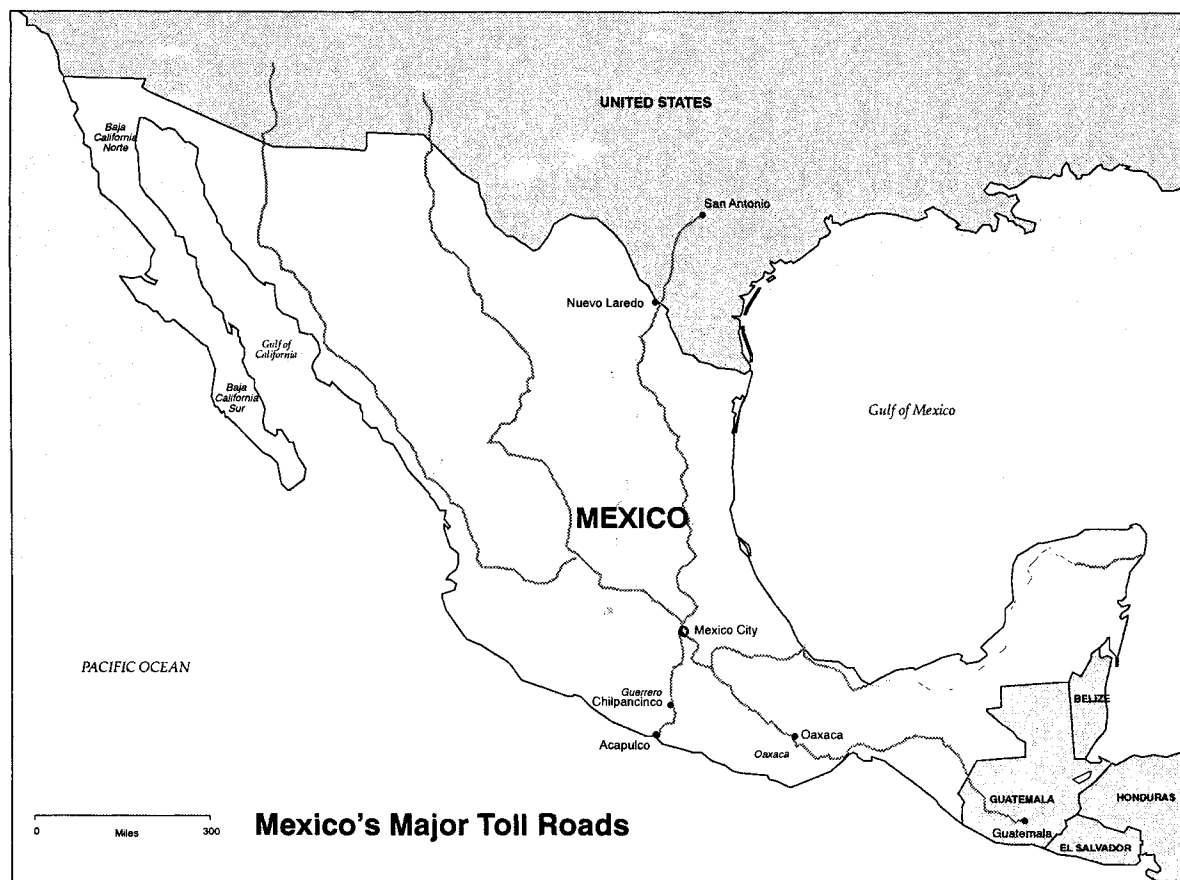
UNITED STATES

Baja California Norte

San Antonio

Nuevo Laredo

Gulf of California

Baja California Sur

Gulf of Mexico

MEXICO

Mexico City

PACIFIC OCEAN

Guerrero
Chilpancinco

Acapulco

Oaxaca

Oaxaca

BELIZE

GUATEMALA

HONDURAS

Guatemala

EL SALVADOR

0 Miles 300

Mexico's Major Toll Roads